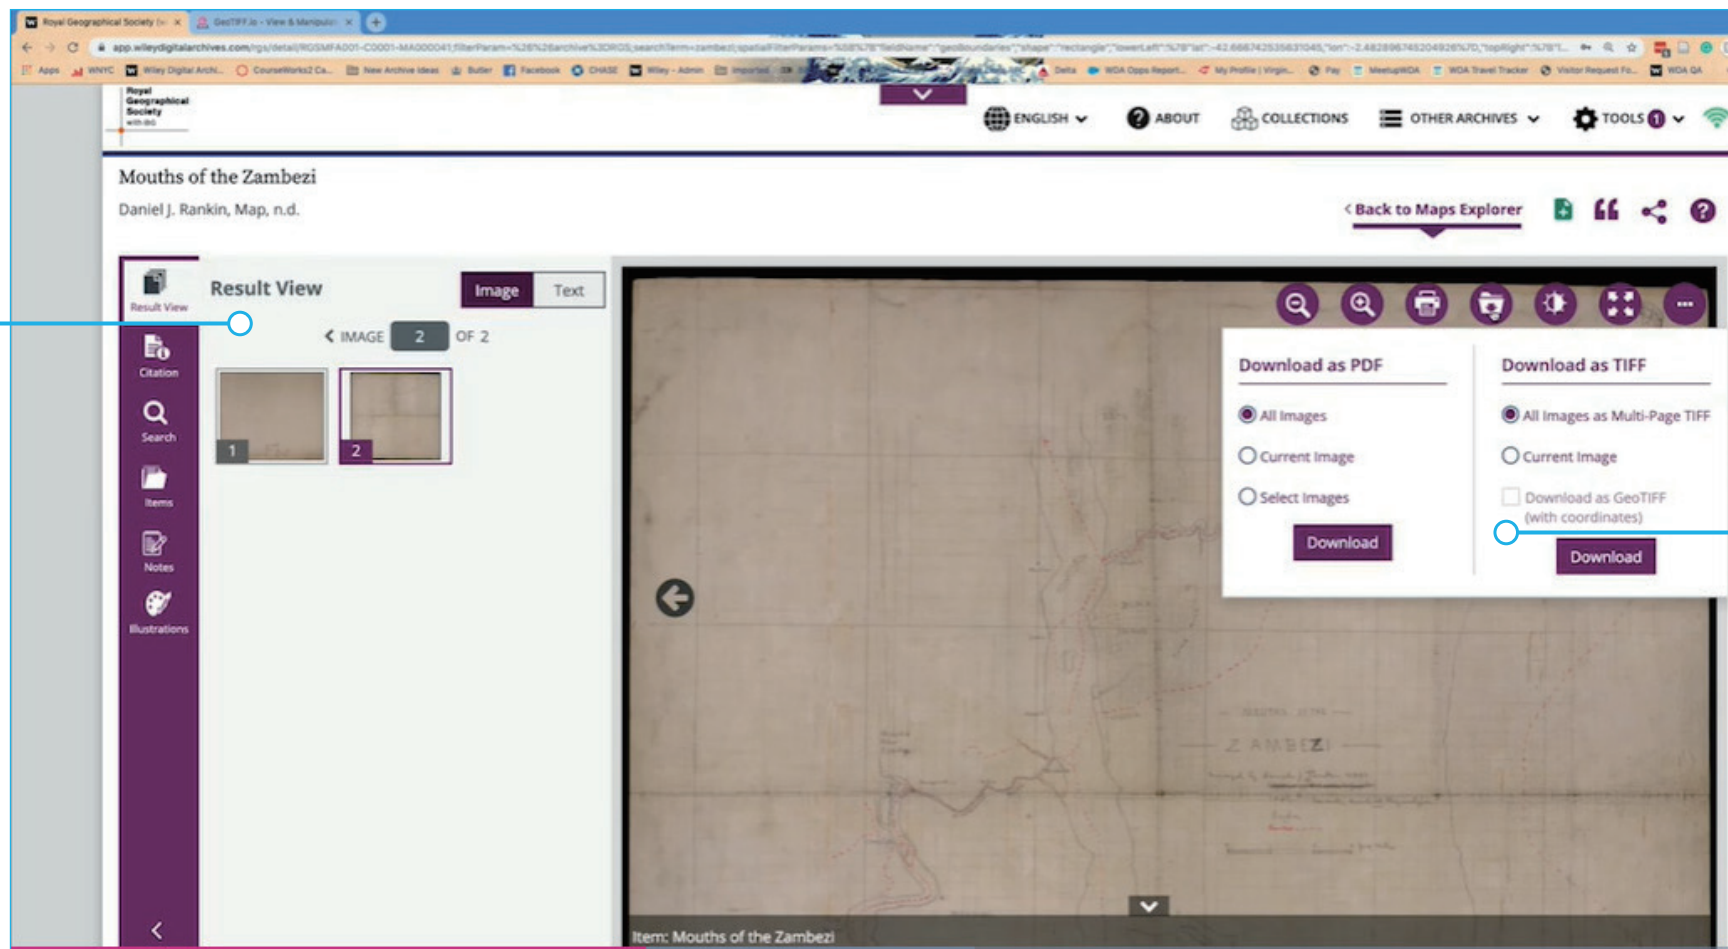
Royal Geographical Society (w... × GeoTIFF.io - View & Manipulat... ×

app.wileydigitalarchives.com/rgs/detail/RGSMFA001-C0001-MA000041?filterParam=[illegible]

Apps WNYC Wiley Digital Arch... CourseWorks2 Ca... New Archive Ideas Butler Facebook CHASE Wiley - Admin Imported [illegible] Delta WDA Opps Report... My Profile | Virgin... Pay MeetupWDA WDA Travel Tracker Visitor Request Fo... WDA QA

Royal Geographical Society with IBG

ENGLISH ABOUT COLLECTIONS OTHER ARCHIVES TOOLS 1

Mouths of the Zambezi

Daniel J. Rankin, Map, n.d.

Back to Maps Explorer

Result View

Result View

Image Text

IMAGE 2 OF 2

1 2

Citation

Search

Items

Notes

Illustrations

Download as PDF

All Images

Current Image

Select Images

Download

Download as TIFF

All Images as Multi-Page TIFF

Current Image

Download as GeoTIFF (with coordinates)

Download

ZAMBEZI

Item: Mouths of the Zambezi